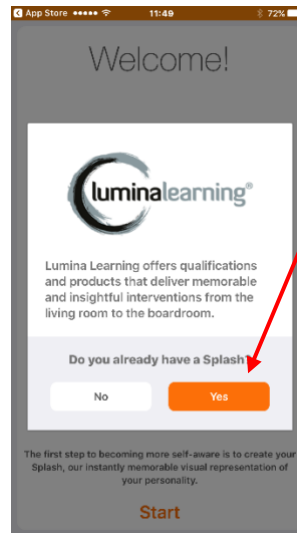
◂ App Store ●●●●● 11:49 72%

Welcome!

luminalearning®

Lumina Learning offers qualifications and products that deliver memorable and insightful interventions from the living room to the boardroom.

Do you already have a Splash?

No

Yes

The first step to becoming more self-aware is to create your Splash, our instantly memorable visual representation of your personality.

Start